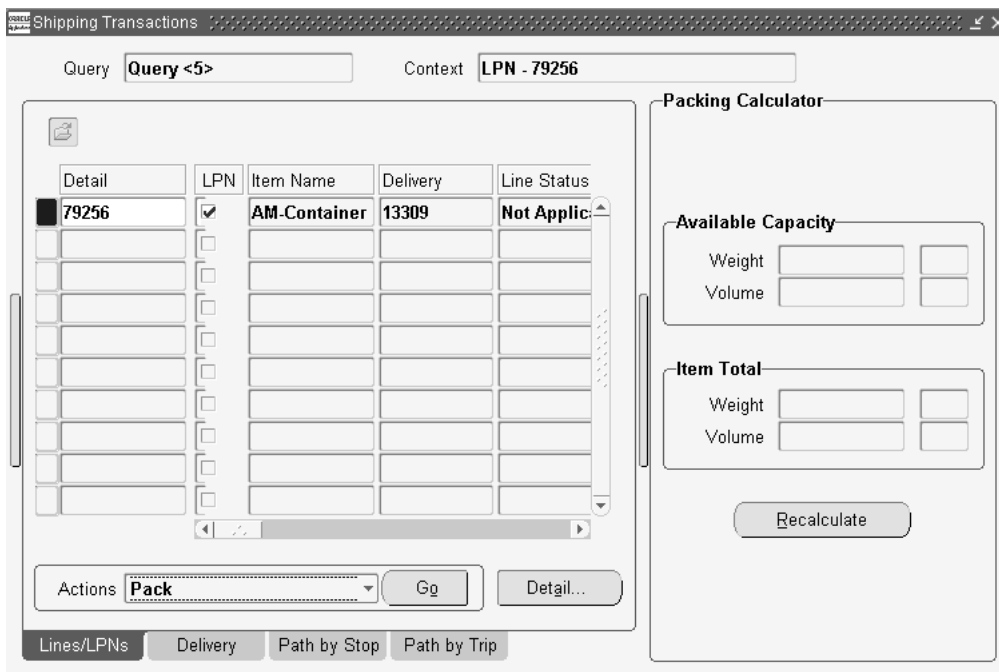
Shipping Transactions

Query Query <5>

Context LPN - 79256

| Detail | LPN | Item Name | Delivery | Line Status |
|---|---|---|---|---|
| 79256 | ☑ | AM-Container | 13309 | Not Applic |

Actions Pack

Go

Detail...

Lines/LPNs | Delivery | Path by Stop | Path by Trip

Packing Calculator

Available Capacity

Weight

Volume

Item Total

Weight

Volume

Recalculate